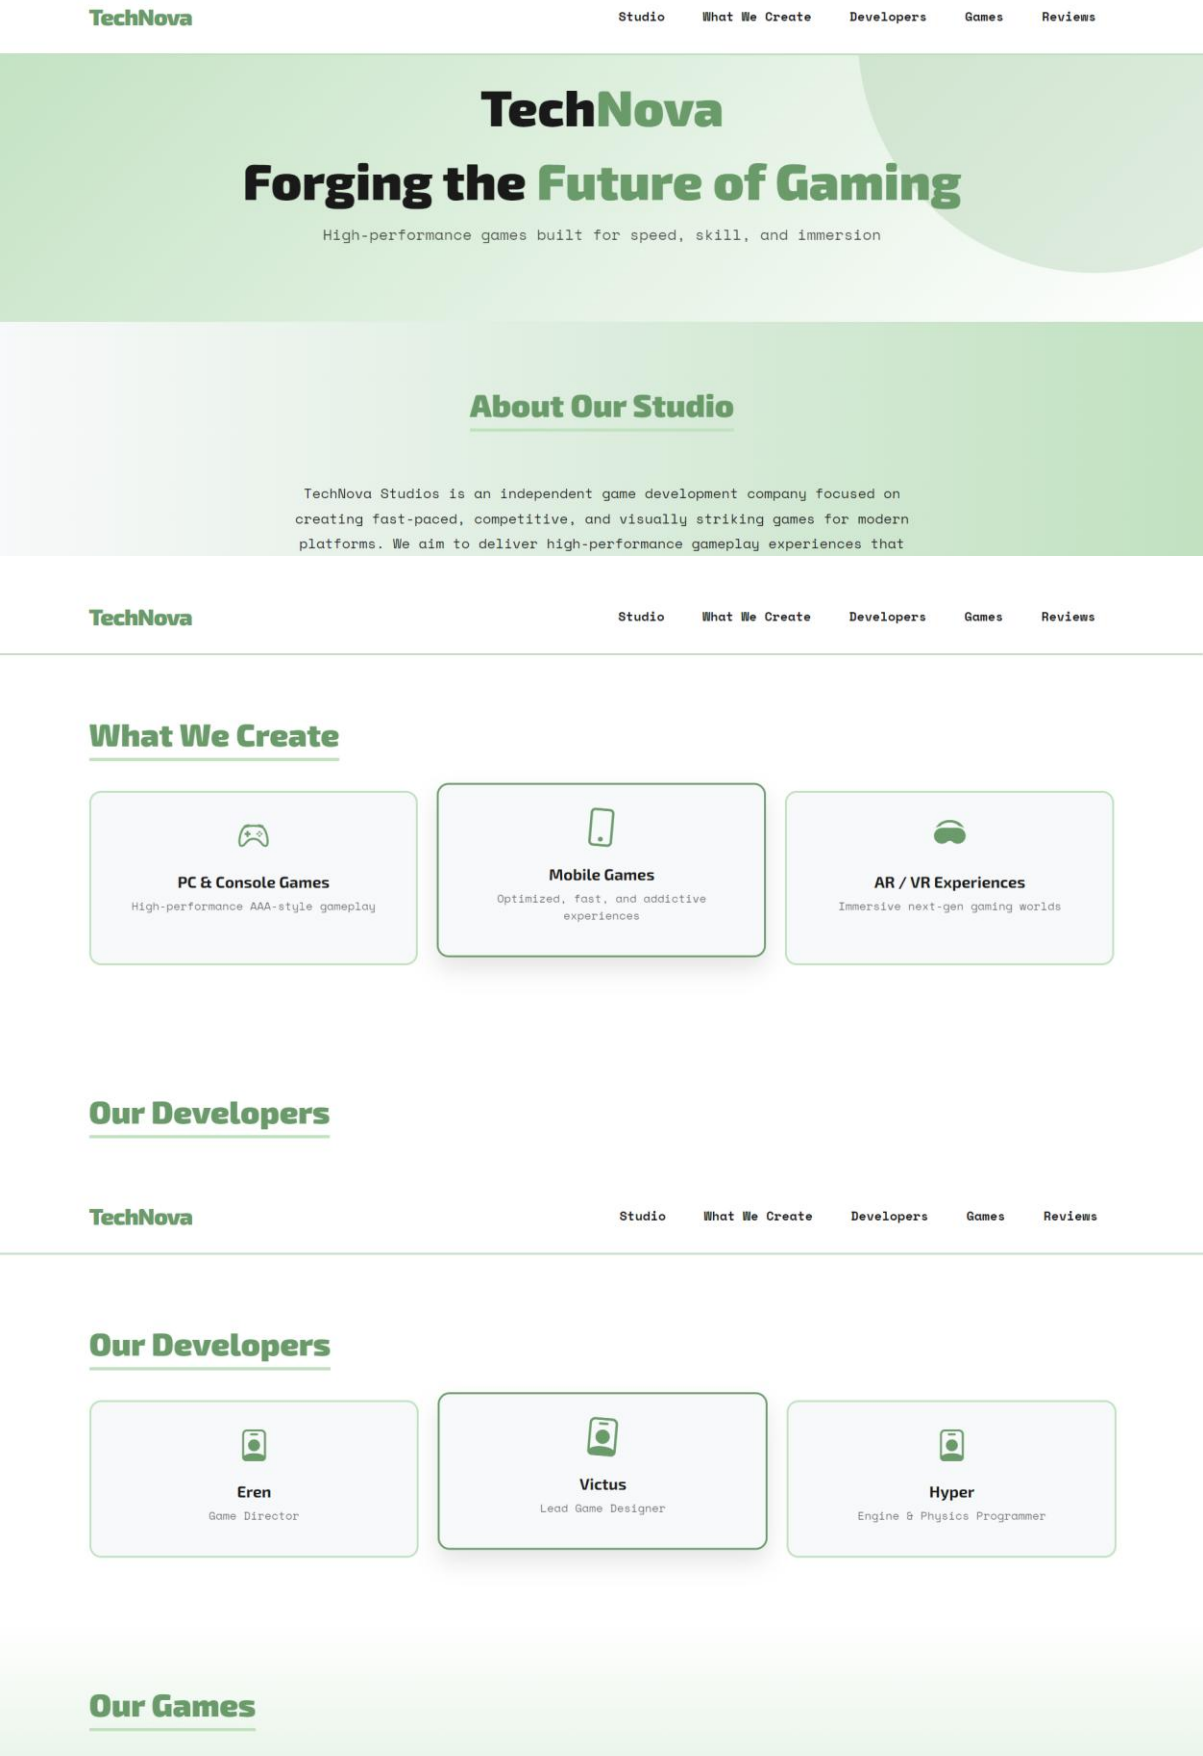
TechNova

Studio What We Create Developers Games Reviews

TechNova

Forging the Future of Gaming

High-performance games built for speed, skill, and immersion

About Our Studio

TechNova Studios is an independent game development company focused on creating fast-paced, competitive, and visually striking games for modern platforms. We aim to deliver high-performance gameplay experiences that

TechNova

Studio What We Create Developers Games Reviews

What We Create

PC & Console Games
High-performance AAA-style gameplay

Mobile Games
Optimized, fast, and addictive experiences

AR / VR Experiences
Immersive next-gen gaming worlds

Our Developers

TechNova

Studio What We Create Developers Games Reviews

Our Developers

Eren
Game Director

Victus
Lead Game Designer

Hyper
Engine & Physics Programmer

Our Games